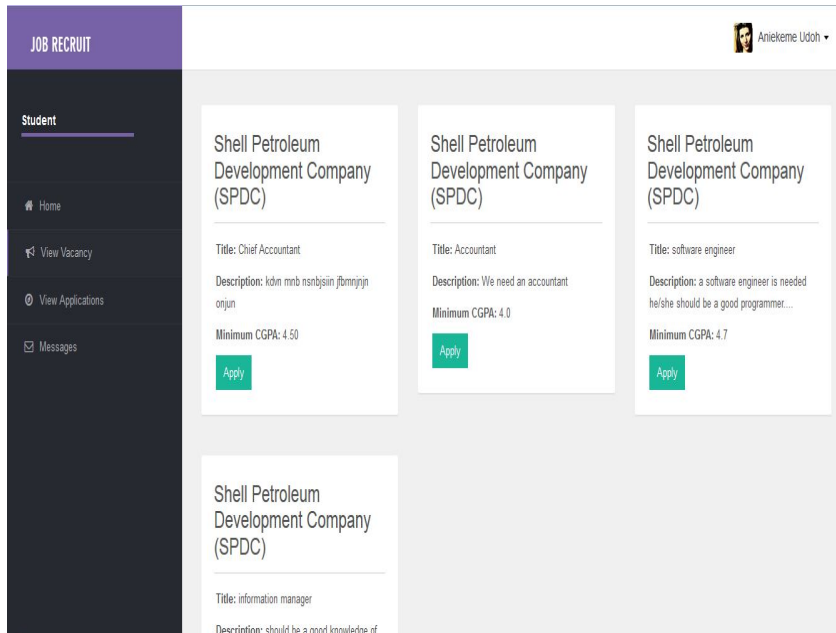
JOB RECRUIT

Aniekeme Udoh ▾

Student

Home

View Vacancy

View Applications

Messages

Shell Petroleum Development Company (SPDC)

Title: Chief Accountant

Description: kdvn mnb nsnbjsiin jfbmnjnjn onjun

Minimum CGPA: 4.50

Apply

Shell Petroleum Development Company (SPDC)

Title: Accountant

Description: We need an accountant

Minimum CGPA: 4.0

Apply

Shell Petroleum Development Company (SPDC)

Title: software engineer

Description: a software engineer is needed he/she should be a good programmer....

Minimum CGPA: 4.7

Apply

Shell Petroleum Development Company (SPDC)

Title: information manager

Description: should be a good knowledge of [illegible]